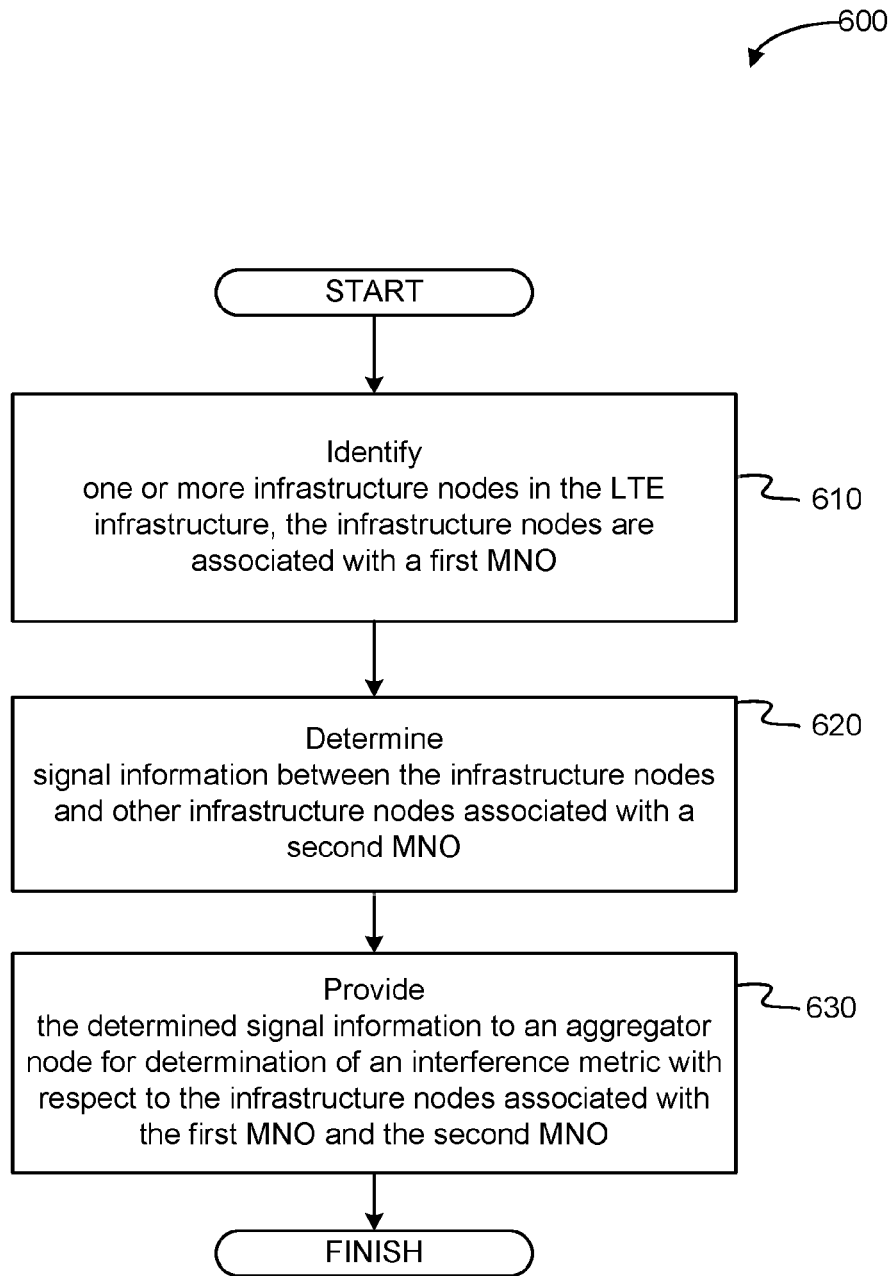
600

START

Identify
one or more infrastructure nodes in the LTE infrastructure, the infrastructure nodes are associated with a first MNO

610

620

Determine
signal information between the infrastructure nodes and other infrastructure nodes associated with a second MNO

Provide
the determined signal information to an aggregator node for determination of an interference metric with respect to the infrastructure nodes associated with the first MNO and the second MNO

630

FINISH